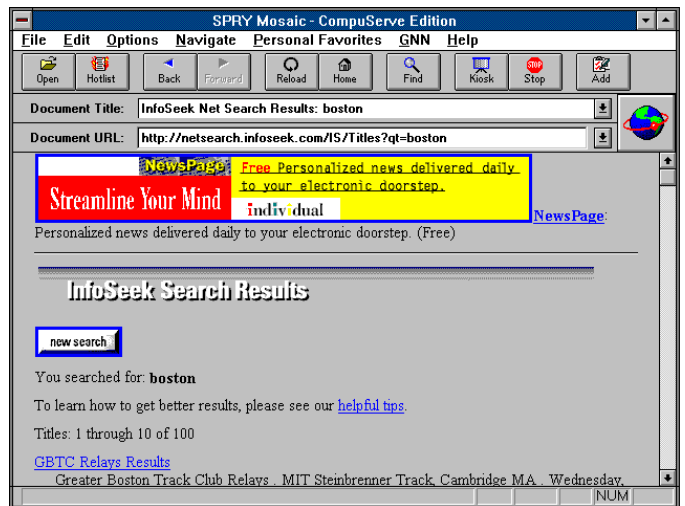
SPRY Mosaic - CompuServe Edition

File Edit Options Navigate Personal Favorites GNN Help

Open Hotlist Back Forward Reload Home Find Kiosk Stop Add

Document Title: InfoSeek Net Search Results: boston

Document URL: http://netsearch.infoseek.com/IS/Titles?qt=boston

NewsPage Streamline Your Mind Free Personalized news delivered daily to your electronic doorstep. individual NewsPage:

Personalized news delivered daily to your electronic doorstep. (Free)

InfoSeek Search Results

new search

You searched for: boston

To learn how to get better results, please see our helpful tips.

Titles: 1 through 10 of 100

GBTC Relays Results

Greater Boston Track Club Relays . MIT Steinbrenner Track, Cambridge MA . Wednesday,

NUM